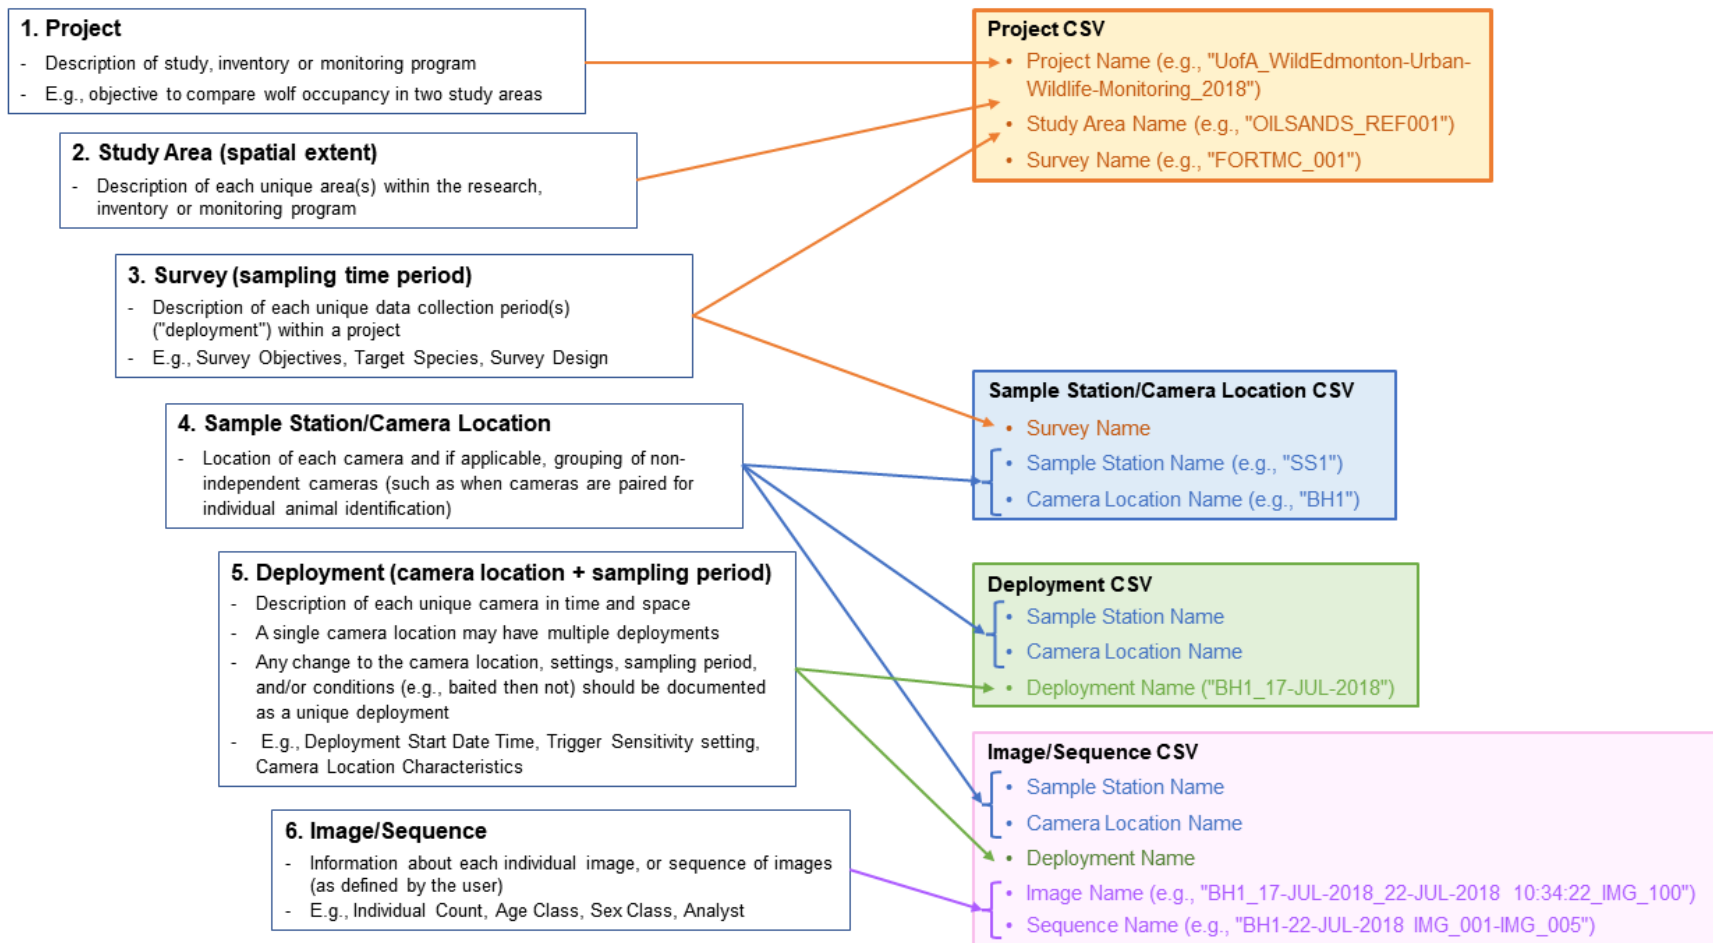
1. Project
- Description of study, inventory or monitoring program
- E.g., objective to compare wolf occupancy in two study areas

2. Study Area (spatial extent)
- Description of each unique area(s) within the research, inventory or monitoring program

3. Survey (sampling time period)
- Description of each unique data collection period(s) ("deployment") within a project
- E.g., Survey Objectives, Target Species, Survey Design

4. Sample Station/Camera Location
- Location of each camera and if applicable, grouping of non-independent cameras (such as when cameras are paired for individual animal identification)

5. Deployment (camera location + sampling period)
- Description of each unique camera in time and space
- A single camera location may have multiple deployments
- Any change to the camera location, settings, sampling period, and/or conditions (e.g., baited then not) should be documented as a unique deployment
- E.g., Deployment Start Date Time, Trigger Sensitivity setting, Camera Location Characteristics

6. Image/Sequence
- Information about each individual image, or sequence of images (as defined by the user)
- E.g., Individual Count, Age Class, Sex Class, Analyst

Project CSV
• Project Name (e.g., "UofA_WildEdmonton-Urban-Wildlife-Monitoring_2018")
• Study Area Name (e.g., "OILSANDS_REF001")
• Survey Name (e.g., "FORTMC_001")

Sample Station/Camera Location CSV
• Survey Name
• Sample Station Name (e.g., "SS1")
• Camera Location Name (e.g., "BH1")

Deployment CSV
• Sample Station Name
• Camera Location Name
• Deployment Name ("BH1_17-JUL-2018")

Image/Sequence CSV
• Sample Station Name
• Camera Location Name
• Deployment Name
• Image Name (e.g., "BH1_17-JUL-2018_22-JUL-2018 10:34:22_IMG_100")
• Sequence Name (e.g., "BH1-22-JUL-2018 IMG_001-IMG_005")